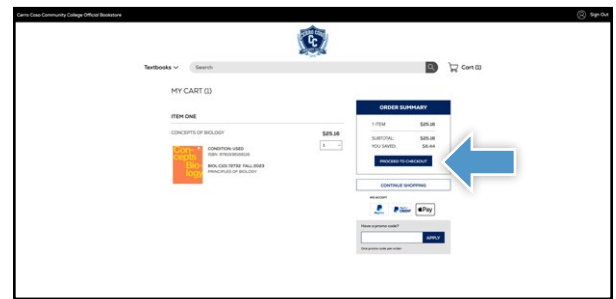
Cerro Coso Community College Official Bookstore

Sign Out

Textbooks

Search

Cart (1)

MY CART (1)

ITEM ONE

CONCEPTS OF BIOLOGY

$25.18

Concepts Biology

CONDITION: USED
ISBN: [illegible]

BIOL C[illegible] FALL 2023
PRINCIPLES OF BIOLOGY

1

ORDER SUMMARY

1 ITEM $25.18

SUBTOTAL: $25.18
YOU SAVED: $8.44

PROCEED TO CHECKOUT

CONTINUE SHOPPING

WE ACCEPT

PayPal

Pay

Have a promo code?

APPLY

One promo code per order